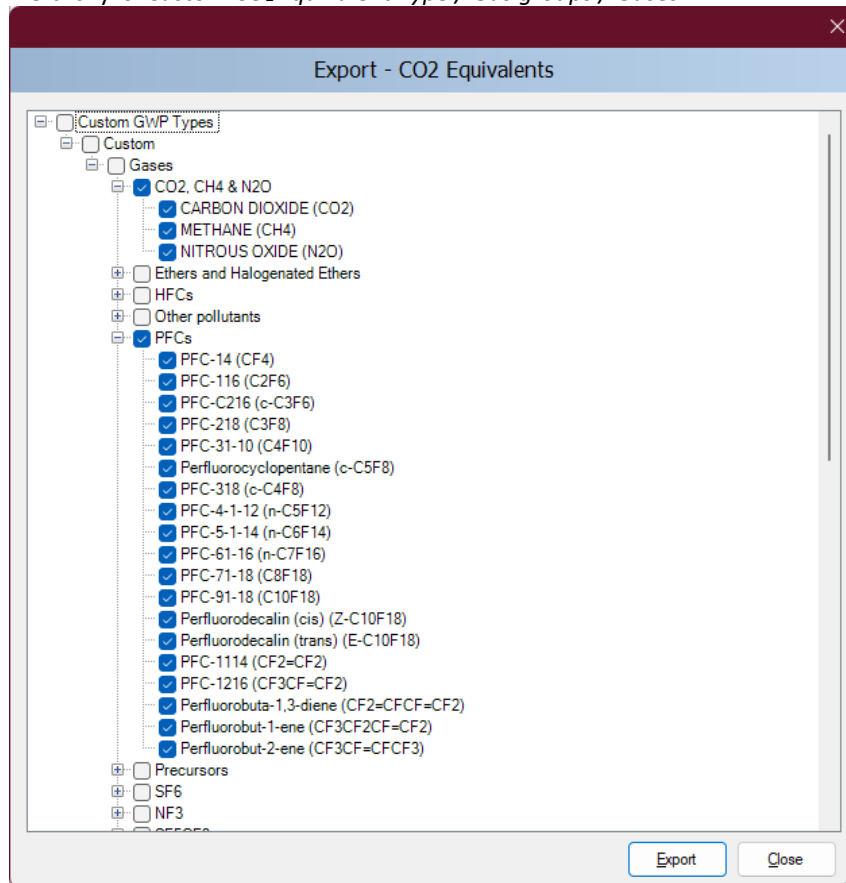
Export - CO2 Equivalents

Custom GWP Types
Custom
Gases
CO2, CH4 & N2O
CARBON DIOXIDE (CO2)
METHANE (CH4)
NITROUS OXIDE (N2O)
Ethers and Halogenated Ethers
HFCs
Other pollutants
PFCs
PFC-14 (CF4)
PFC-116 (C2F6)
PFC-C216 (c-C3F6)
PFC-218 (C3F8)
PFC-31-10 (C4F10)
Perfluorocyclopentane (c-C5F8)
PFC-318 (c-C4F8)
PFC-4-1-12 (n-C5F12)
PFC-5-1-14 (n-C6F14)
PFC-61-16 (n-C7F16)
PFC-71-18 (C8F18)
PFC-91-18 (C10F18)
Perfluorodecalin (cis) (Z-C10F18)
Perfluorodecalin (trans) (E-C10F18)
PFC-1114 (CF2=CF2)
PFC-1216 (CF3CF=CF2)
Perfluorobuta-1,3-diene (CF2=CFCF=CF2)
Perfluorobut-1-ene (CF3CF2CF=CF2)
Perfluorobut-2-ene (CF3CF=CFCF3)
Precursors
SF6
NF3
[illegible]

Export
Close